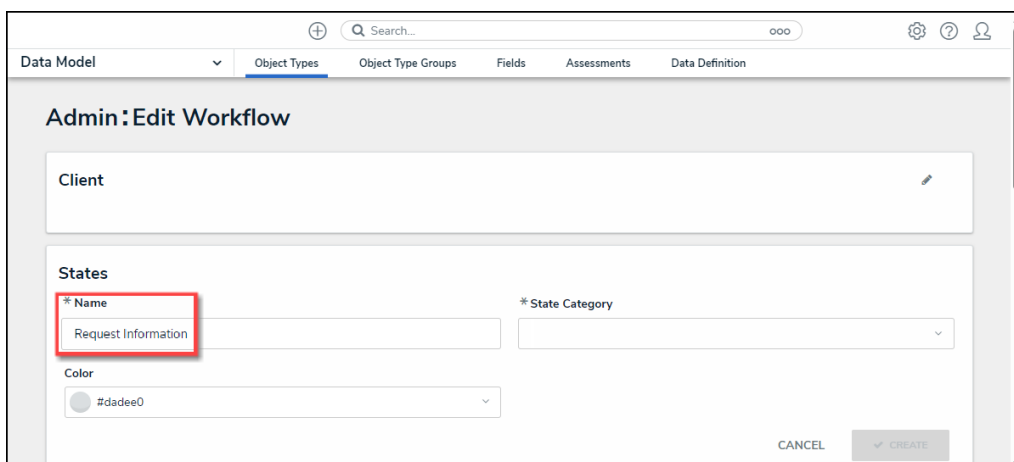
Search...

Data Model

Object Types

Object Type Groups

Fields

Assessments

Data Definition

Admin: Edit Workflow

Client

States

* Name

Request Information

* State Category

Color

#dadee0

CANCEL

CREATE